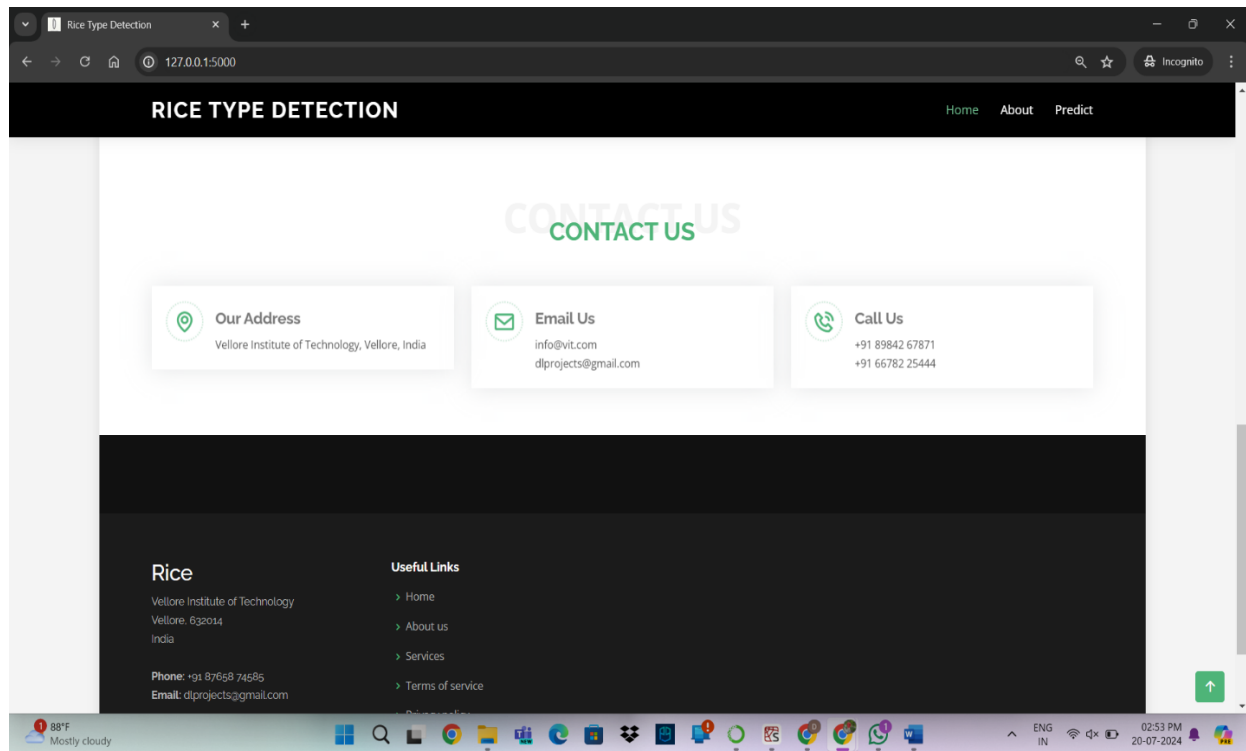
Rice Type Detection

127.0.0.1:5000

Incognito

RICE TYPE DETECTION

Home About Predict

CONTACT US

CONTACT US

Our Address
Vellore Institute of Technology, Vellore, India

Email Us
info@vit.com
dlprojects@gmail.com

Call Us
+91 89842 67871
+91 66782 25444

Rice
Vellore Institute of Technology
Vellore, 632014
India

Phone: +91 87658 74585
Email: dlprojects@gmail.com

Useful Links
Home
About us
Services
Terms of service
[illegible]

88°F
Mostly cloudy

ENG
IN

02:53 PM
20-07-2024